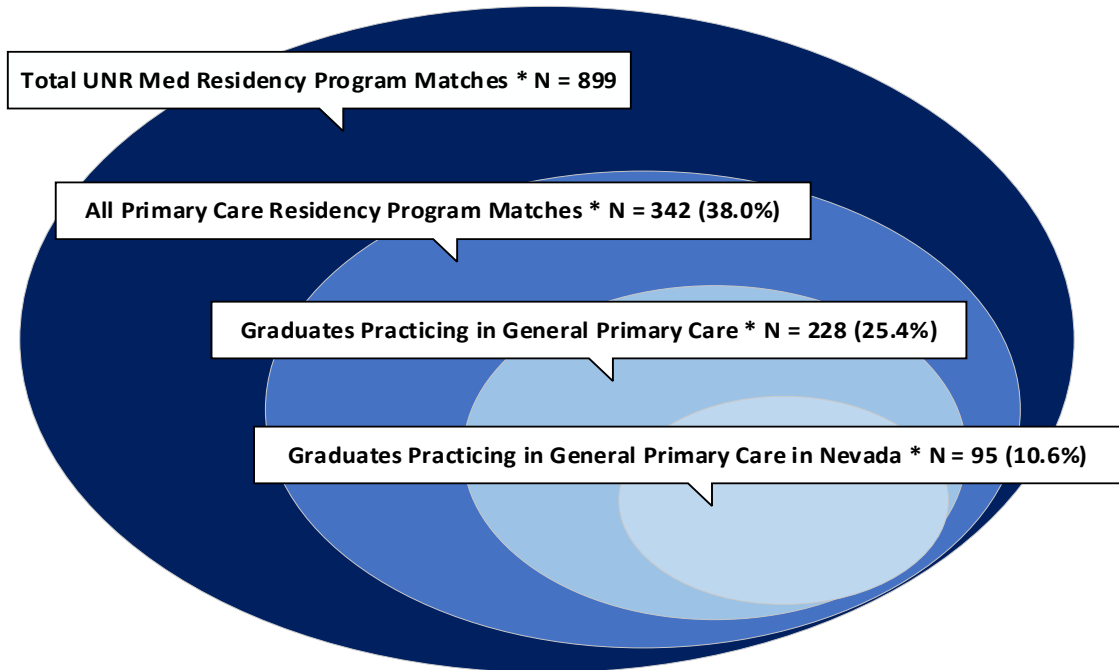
Total UNR Med Residency Program Matches * N = 899

All Primary Care Residency Program Matches * N = 342 (38.0%)

Graduates Practicing in General Primary Care * N = 228 (25.4%)

Graduates Practicing in General Primary Care in Nevada * N = 95 (10.6%)